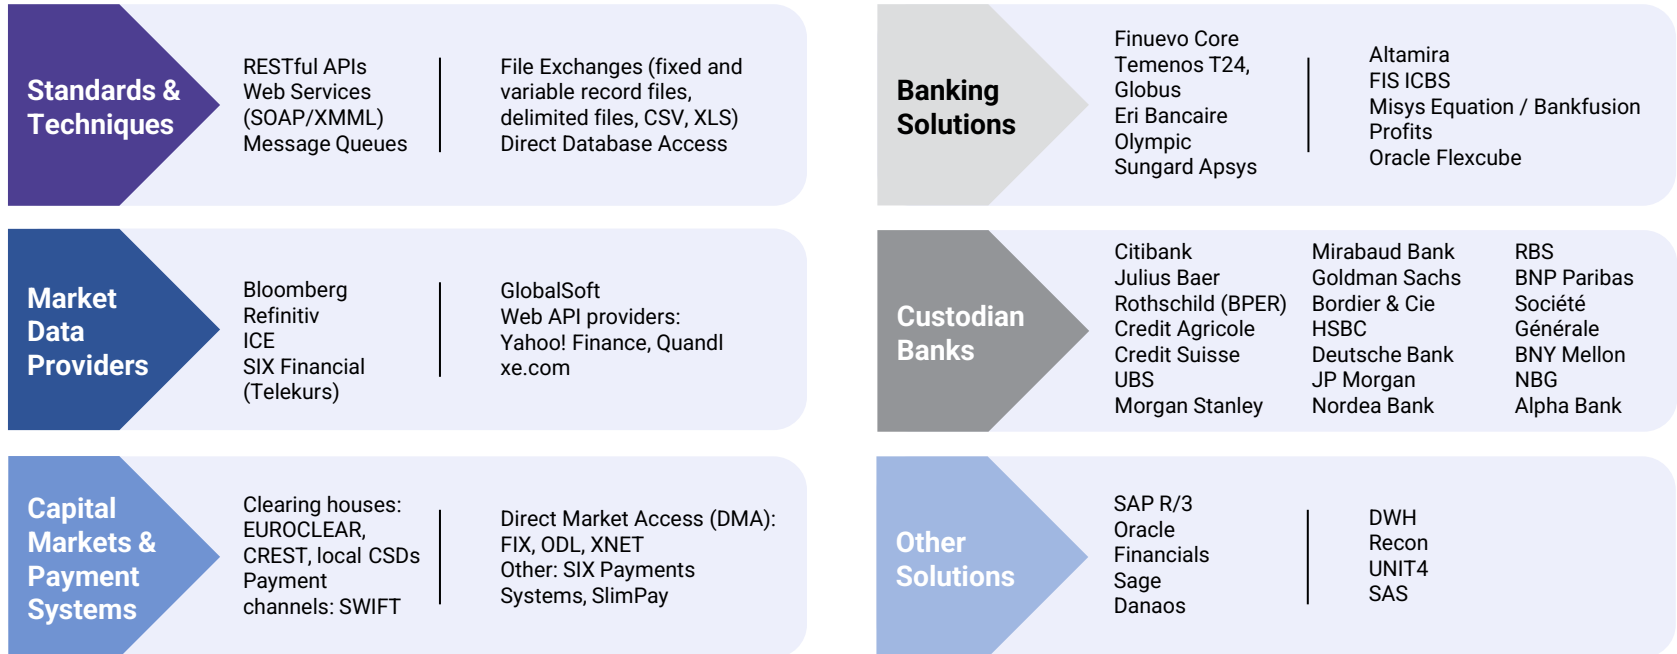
Standards & Techniques

RESTful APIs
Web Services (SOAP/XMML)
Message Queues

File Exchanges (fixed and variable record files, delimited files, CSV, XLS)
Direct Database Access

Banking Solutions

Finuevo Core
Temenos T24, Globus
Eri Bancaire
Olympic
Sungard Apsys

Altamira
FIS ICBS
Misys Equation / Bankfusion
Profits
Oracle Flexcube

Market Data Providers

Bloomberg
Refinitiv
ICE
SIX Financial (Telekurs)

GlobalSoft
Web API providers: Yahoo! Finance, Quandl
xe.com

Custodian Banks

Citibank
Julius Baer
Rothschild (BPER)
Credit Agricole
Credit Suisse
UBS
Morgan Stanley

Mirabaud Bank
Goldman Sachs
Bordier & Cie
HSBC
Deutsche Bank
JP Morgan
Nordea Bank

RBS
BNP Paribas
Société Générale
BNY Mellon
NBG
Alpha Bank

Capital Markets & Payment Systems

Clearing houses: EUROCLEAR, CREST, local CSDs
Payment channels: SWIFT

Direct Market Access (DMA): FIX, ODL, XNET
Other: SIX Payments Systems, SlimPay

Other Solutions

SAP R/3
Oracle Financials
Sage
Danaos

DWH
Recon
UNIT4
SAS